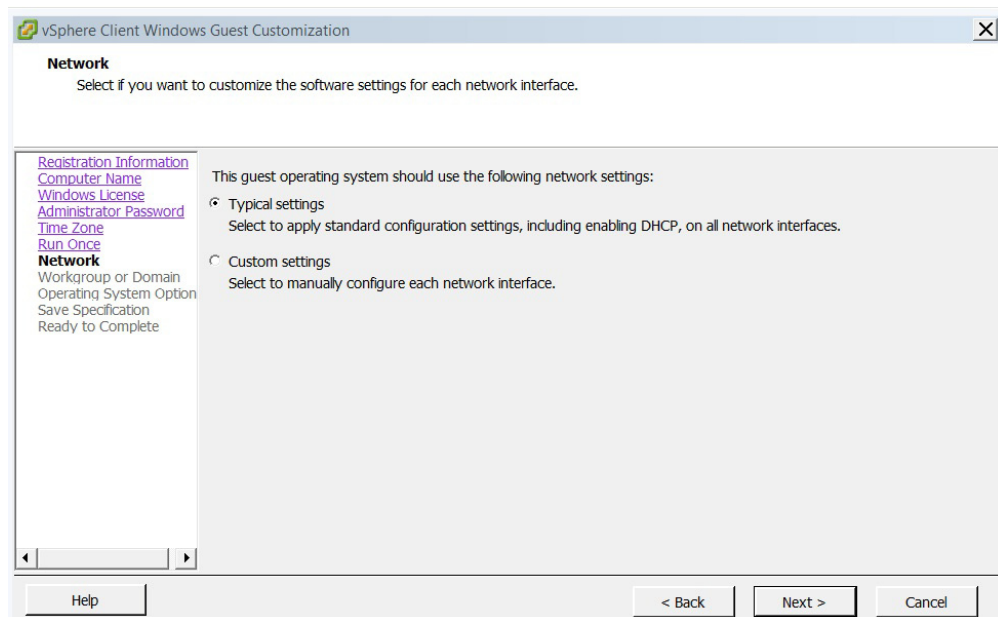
vSphere Client Windows Guest Customization

Network
Select if you want to customize the software settings for each network interface.

Registration Information
Computer Name
Windows License
Administrator Password
Time Zone
Run Once
Network
Workgroup or Domain
Operating System Option
Save Specification
Ready to Complete

This guest operating system should use the following network settings:

Typical settings
Select to apply standard configuration settings, including enabling DHCP, on all network interfaces.

Custom settings
Select to manually configure each network interface.

Help

< Back

Next >

Cancel